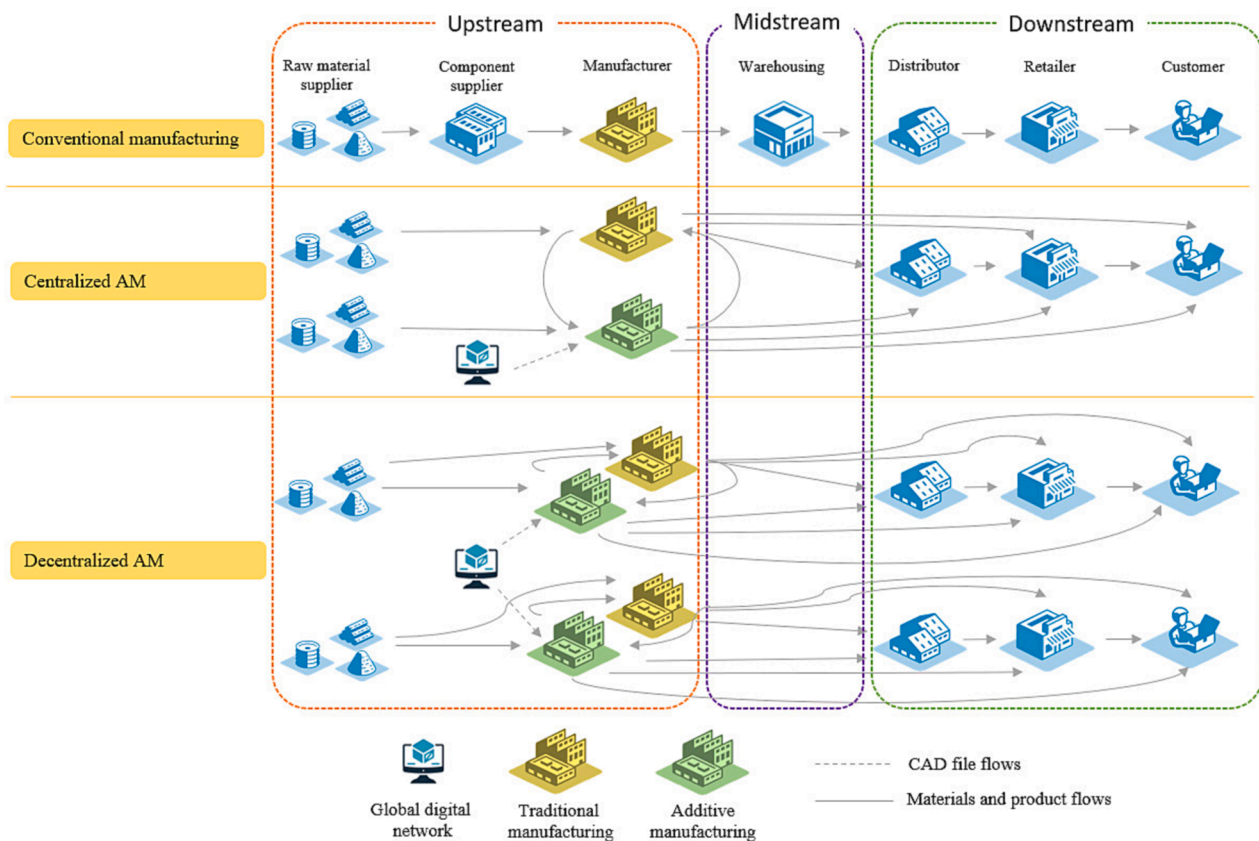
Upstream

Midstream

Downstream

Raw material supplier

Component supplier

Manufacturer

Warehousing

Distributor

Retailer

Customer

Conventional manufacturing

Centralized AM

Decentralized AM

Global digital network

Traditional manufacturing

Additive manufacturing

CAD file flows

Materials and product flows